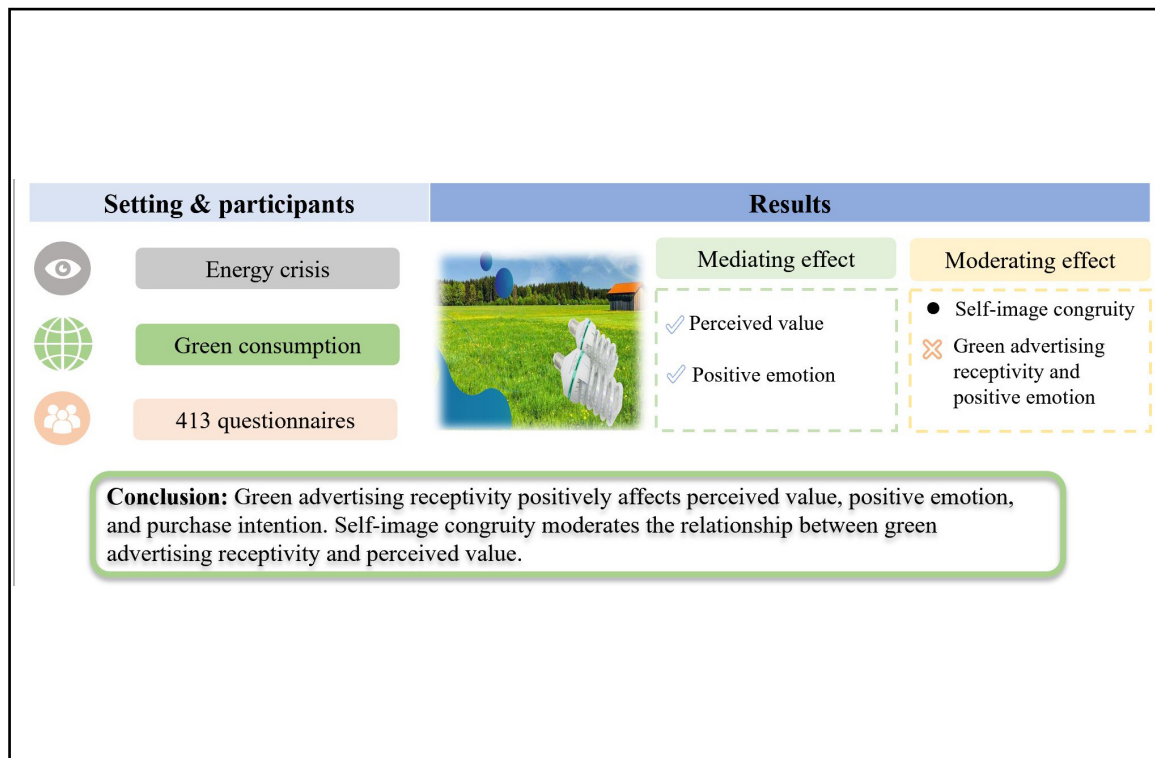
Setting & participants

Results

Energy crisis

Green consumption

413 questionnaires

Mediating effect

Perceived value

Positive emotion

Moderating effect

Self-image congruity

Green advertising receptivity and positive emotion

Conclusion: Green advertising receptivity positively affects perceived value, positive emotion, and purchase intention. Self-image congruity moderates the relationship between green advertising receptivity and perceived value.